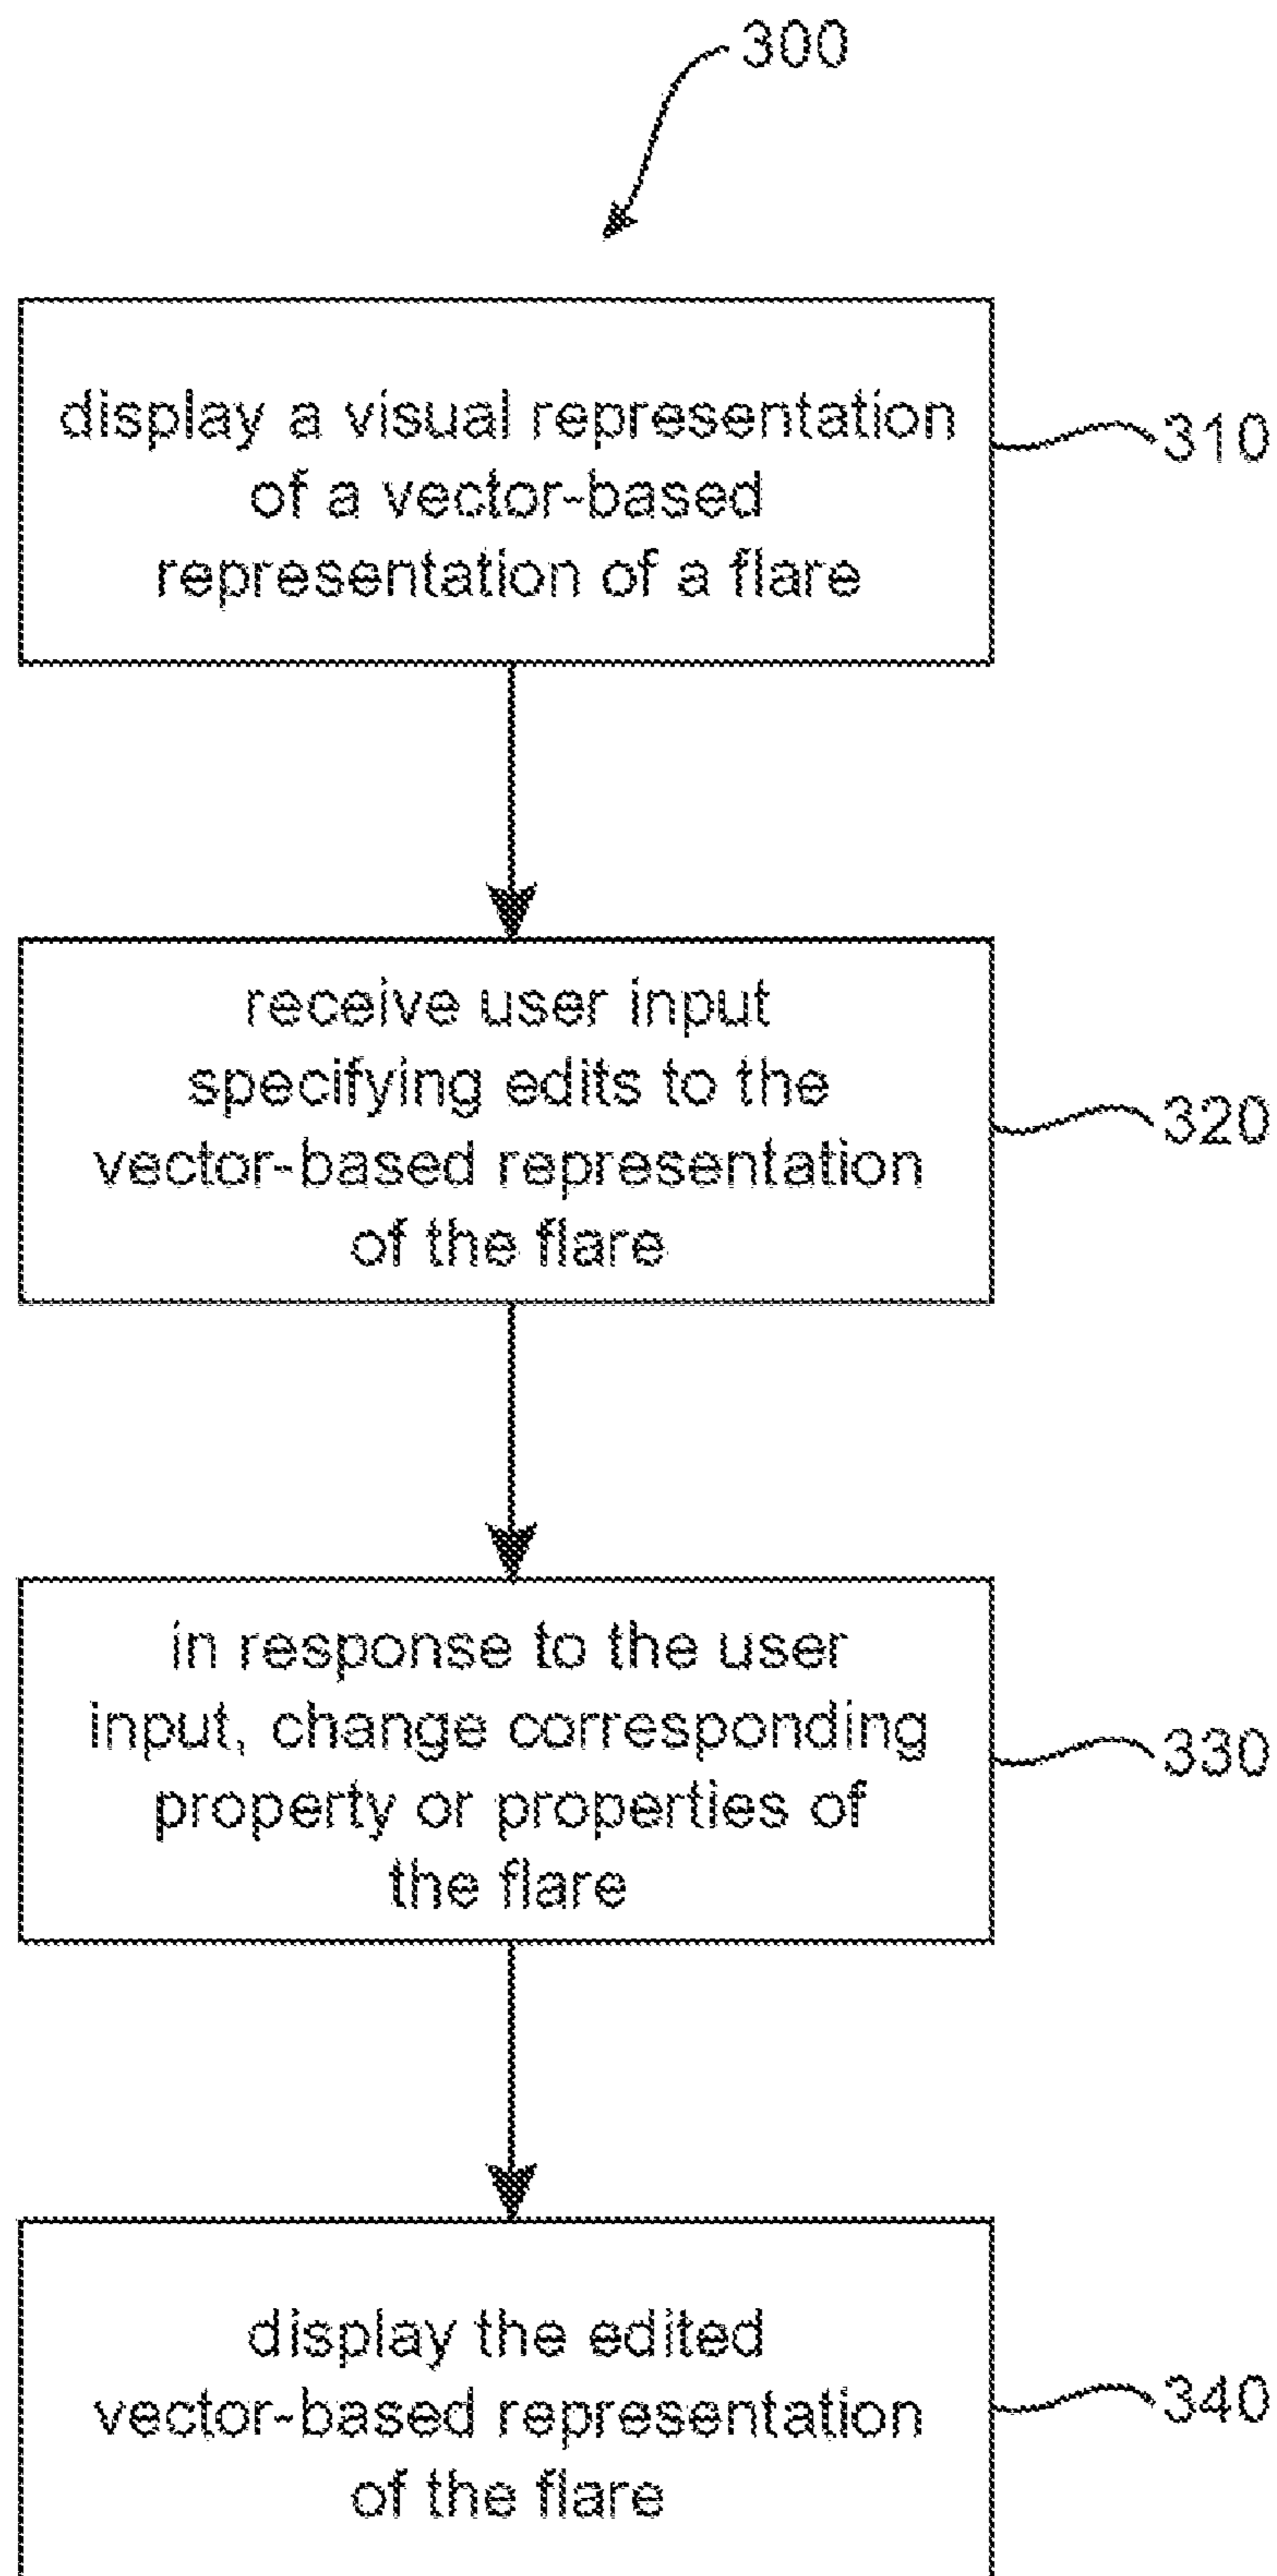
300

display a visual representation of a vector-based representation of a flare

310

receive user input specifying edits to the vector-based representation of the flare

320

in response to the user input, change corresponding property or properties of the flare

330

display the edited vector-based representation of the flare

340